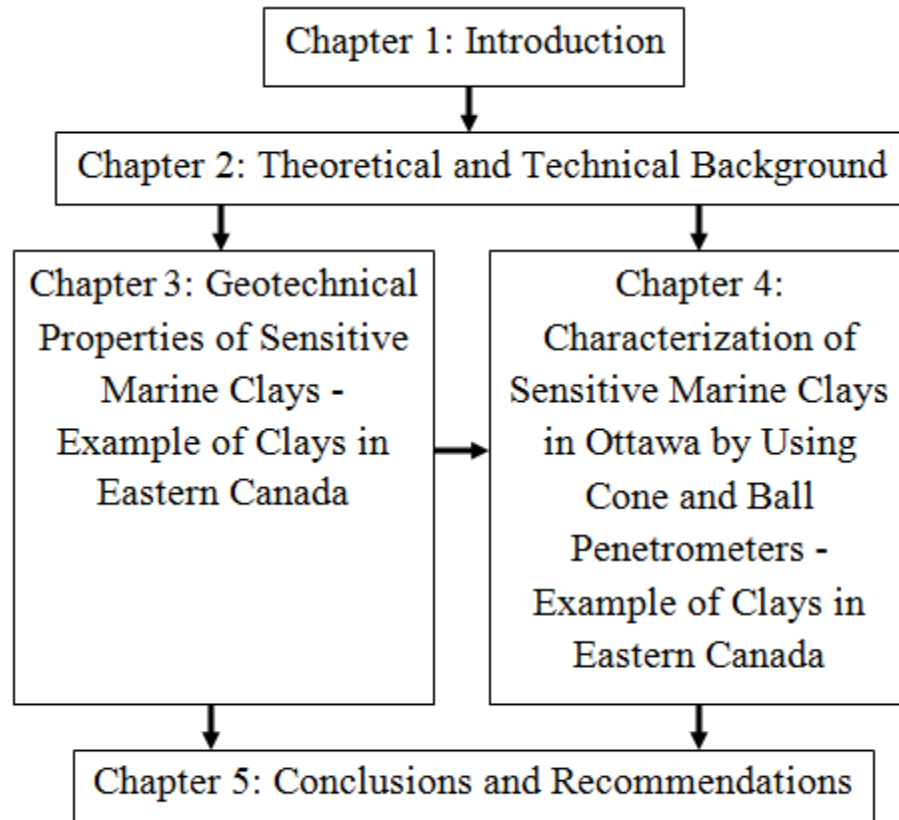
Chapter 1: Introduction

Chapter 2: Theoretical and Technical Background

Chapter 3: Geotechnical Properties of Sensitive Marine Clays - Example of Clays in Eastern Canada

Chapter 4: Characterization of Sensitive Marine Clays in Ottawa by Using Cone and Ball Penetrometers - Example of Clays in Eastern Canada

Chapter 5: Conclusions and Recommendations